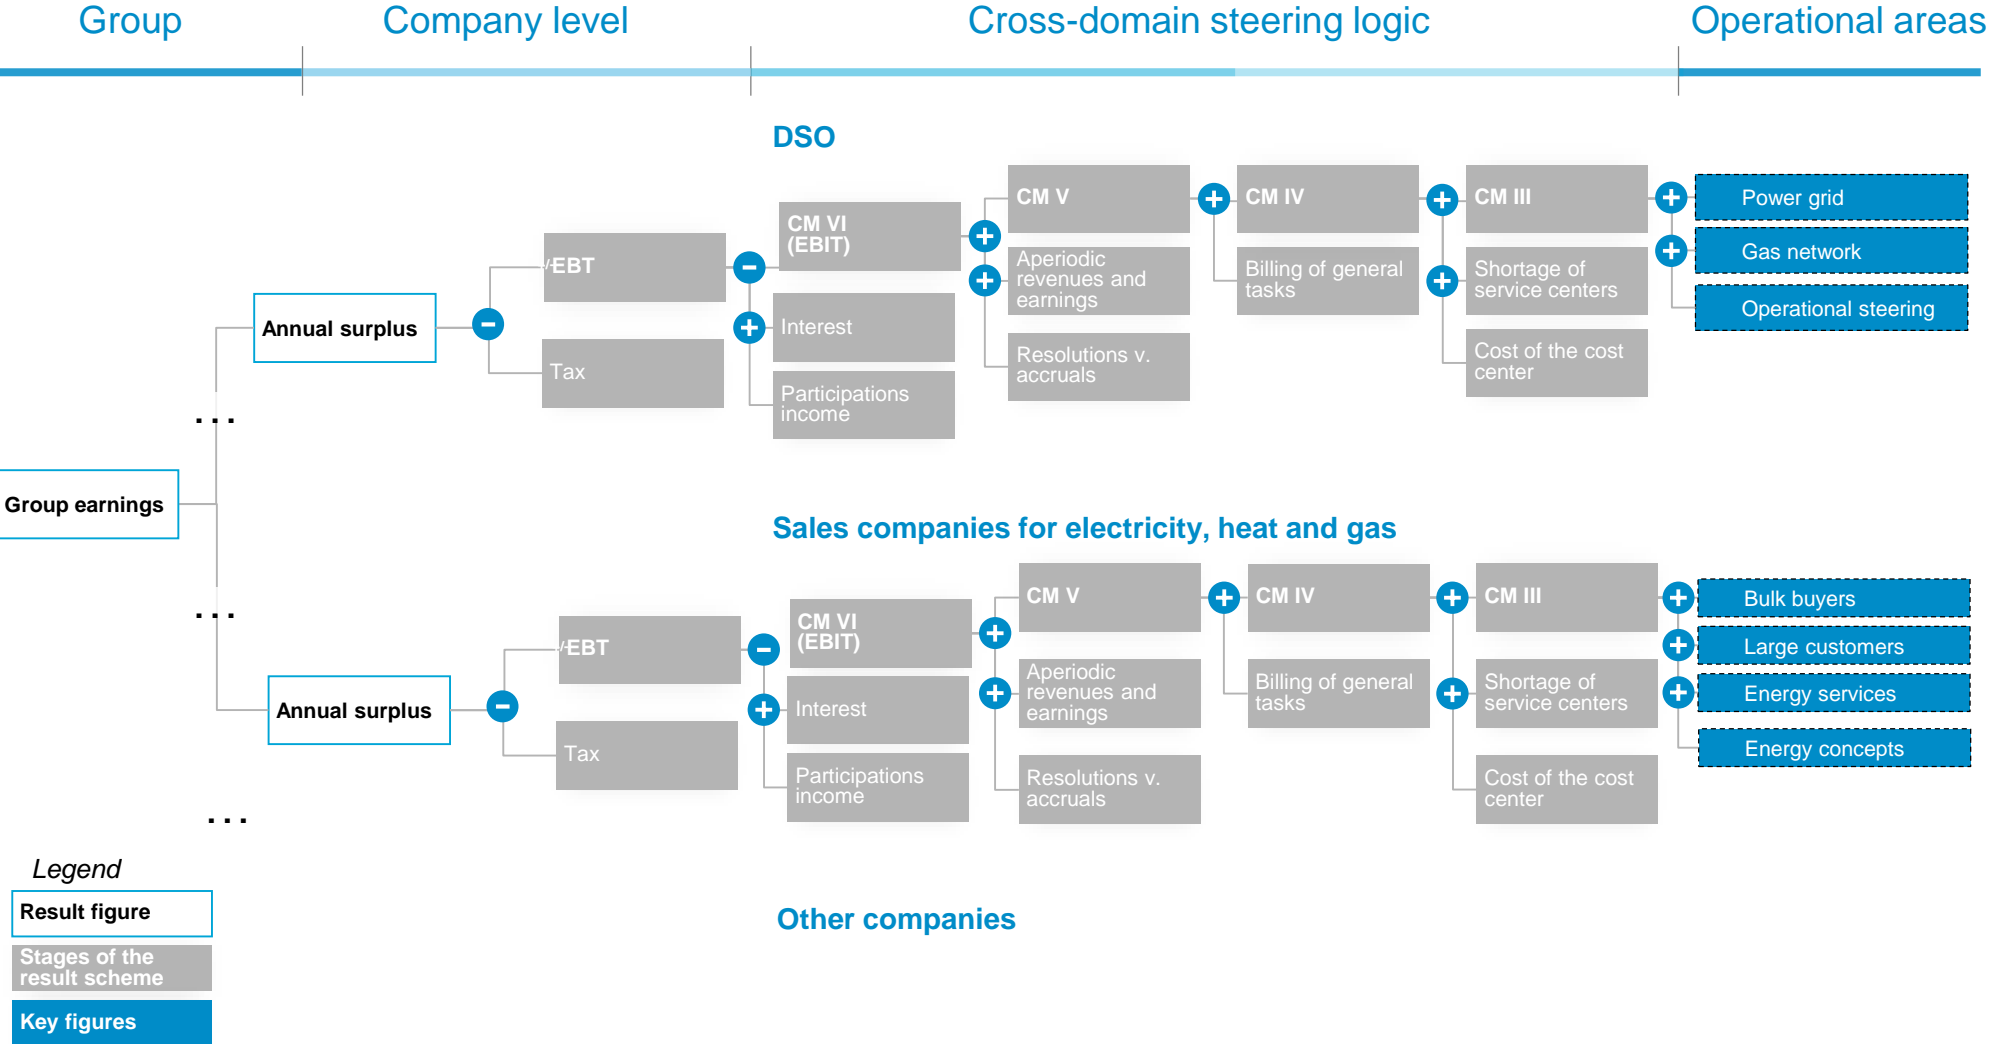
Group | Company level | Cross-domain steering logic | Operational areas

DSO

EBT

Annual surplus

Tax

CM VI (EBIT)

Interest

Participations income

CM V

Aperiodic revenues and earnings

Resolutions v. accruals

CM IV

Billing of general tasks

CM III

Shortage of service centers

Cost of the cost center

Power grid

Gas network

Operational steering

...

Group earnings

Sales companies for electricity, heat and gas

...

EBT

Annual surplus

Tax

CM VI (EBIT)

Interest

Participations income

CM V

Aperiodic revenues and earnings

Resolutions v. accruals

CM IV

Billing of general tasks

CM III

Shortage of service centers

Cost of the cost center

Bulk buyers

Large customers

Energy services

Energy concepts

...

Legend

Result figure

Stages of the result scheme

Key figures

Other companies